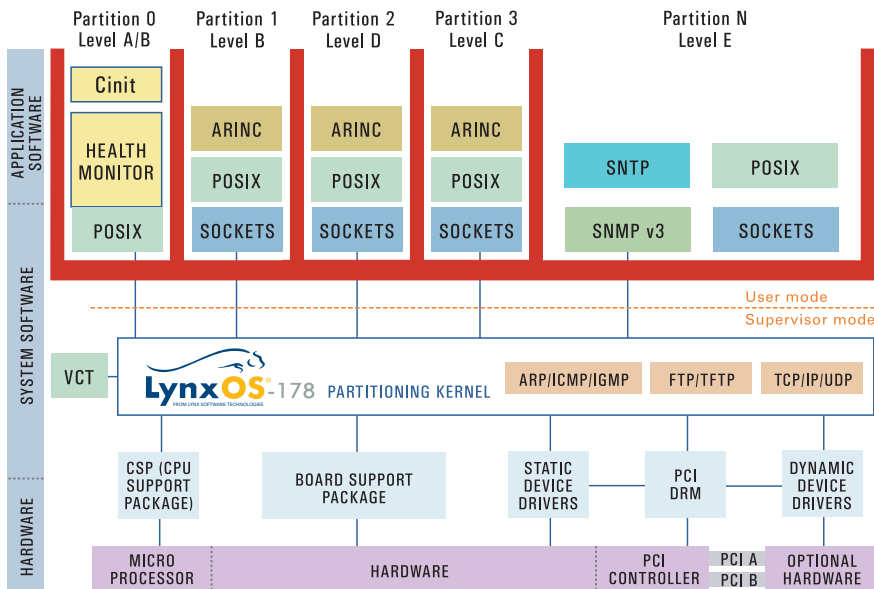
APPLICATION SOFTWARE

SYSTEM SOFTWARE

HARDWARE

Partition 0
Level A/B

Partition 1
Level B

Partition 2
Level D

Partition 3
Level C

Partition N
Level E

Cinit

HEALTH MONITOR

POSIX

ARINC

POSIX

SOCKETS

ARINC

POSIX

SOCKETS

ARINC

POSIX

SOCKETS

SNTP

POSIX

SNMP v3

SOCKETS

User mode

Supervisor mode

VCT

LynxOS®-178

FROM LYNX SOFTWARE TECHNOLOGIES

PARTITIONING KERNEL

ARP/ICMP/IGMP

FTP/TFTP

TCP/IP/UDP

CSP (CPU SUPPORT PACKAGE)

BOARD SUPPORT PACKAGE

STATIC DEVICE DRIVERS

PCI DRM

DYNAMIC DEVICE DRIVERS

MICRO PROCESSOR

HARDWARE

PCI CONTROLLER

PCI A

PCI B

OPTIONAL HARDWARE